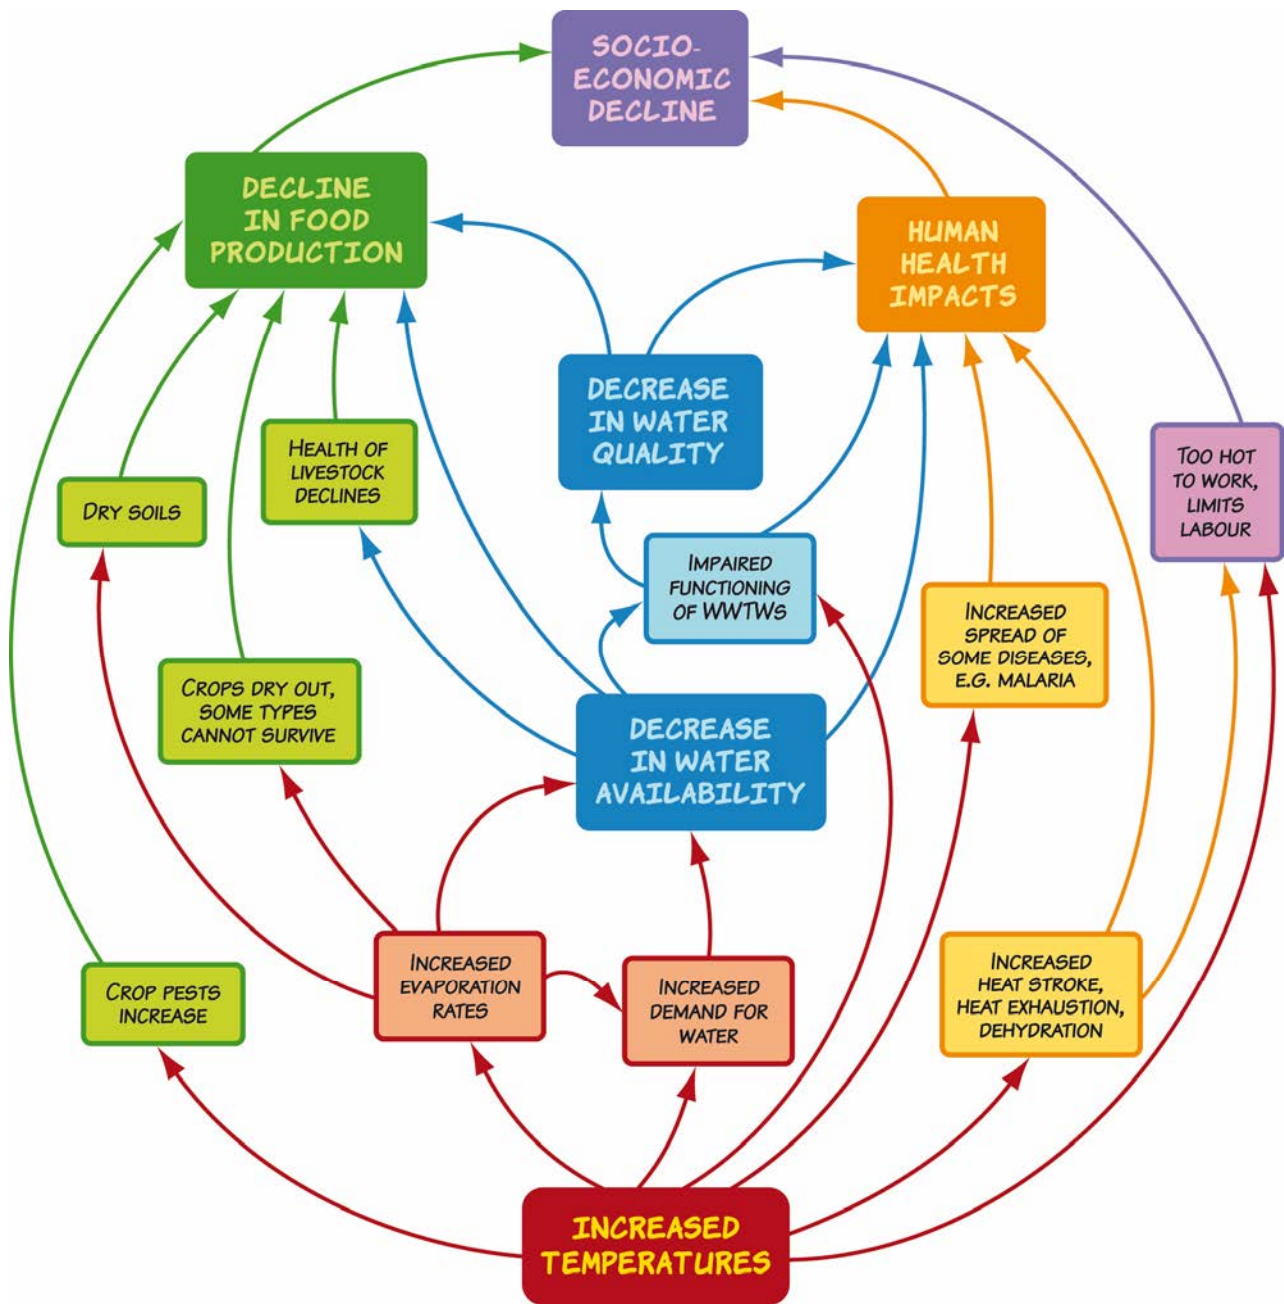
SOCIO-ECONOMIC DECLINE

DECLINE IN FOOD PRODUCTION

HUMAN HEALTH IMPACTS

DECREASE IN WATER QUALITY

HEALTH OF LIVESTOCK DECLINES

DRY SOILS

TOO HOT TO WORK, LIMITS LABOUR

IMPAIRED FUNCTIONING OF WWTWS

INCREASED SPREAD OF SOME DISEASES, E.G. MALARIA

CROPS DRY OUT, SOME TYPES CANNOT SURVIVE

DECREASE IN WATER AVAILABILITY

INCREASED EVAPORATION RATES

INCREASED DEMAND FOR WATER

INCREASED HEAT STROKE, HEAT EXHAUSTION, DEHYDRATION

CROP PESTS INCREASE

INCREASED TEMPERATURES